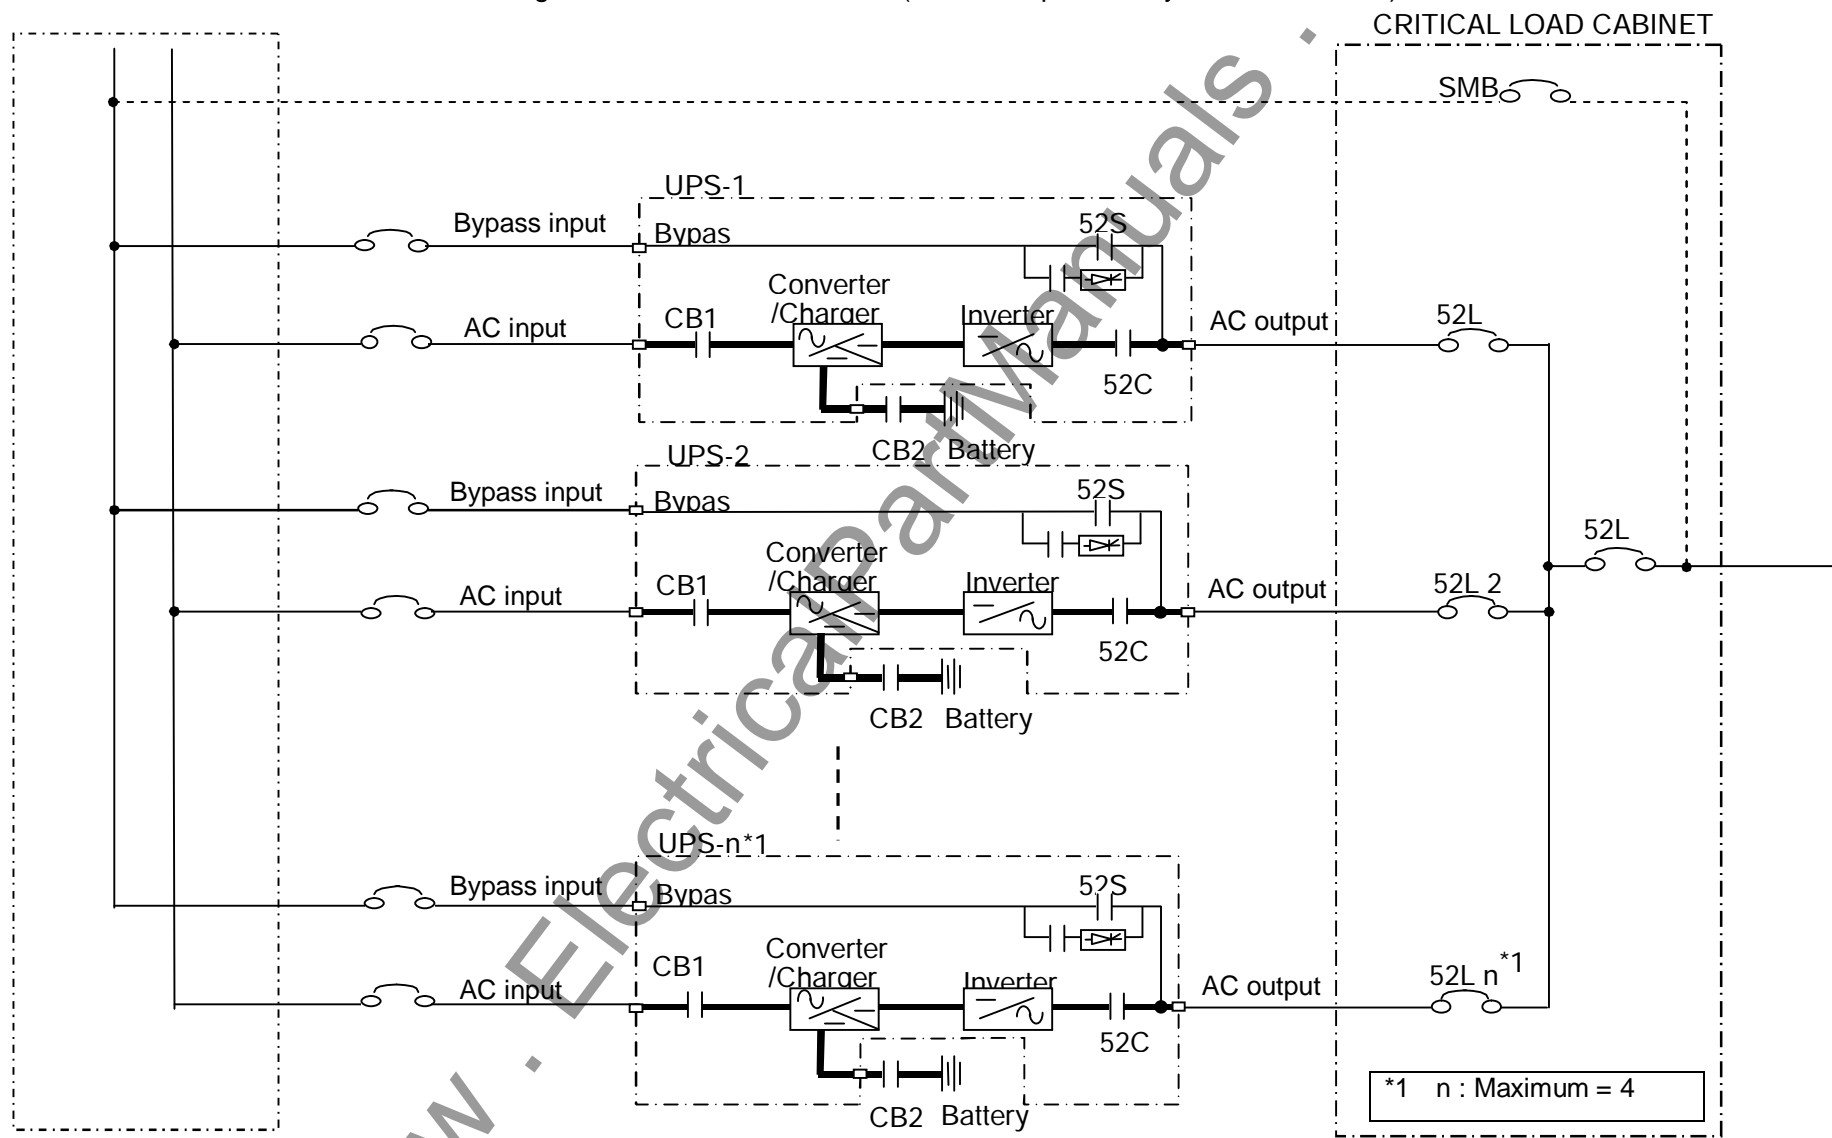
CRITICAL LOAD CABINET

SMB

UPS-1

Bypass input

Bypas

52S

Converter /Charger

AC input

CB1

Inverter

AC output

52L

52C

CB2 Battery

UPS-2

Bypass input

Bypas

52S

Converter /Charger

52L

AC input

CB1

Inverter

AC output

52L 2

52C

CB2 Battery

UPS-n*1

Bypass input

Bypas

52S

Converter /Charger

CB1

AC input

Inverter

AC output

52L n$^{*1}$

52C

CB2 Battery

*1 n : Maximum = 4

www . ElectricalPartManuals . com